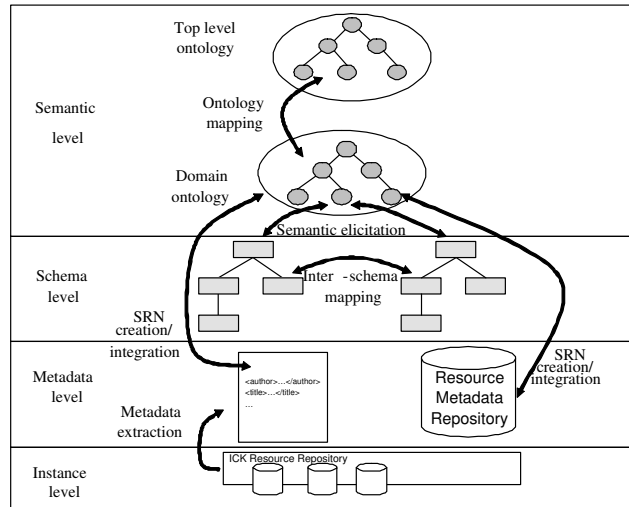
Top level ontology

Semantic level

Ontology mapping

Domain ontology

Semantic elicitation

Schema level

Inter -schema mapping

SRN creation/ integration

Metadata level

<author>...</author>
<title>...</title>
...

Resource Metadata Repository

SRN creation/ integration

Metadata extraction

Instance level

ICK Resource Repository